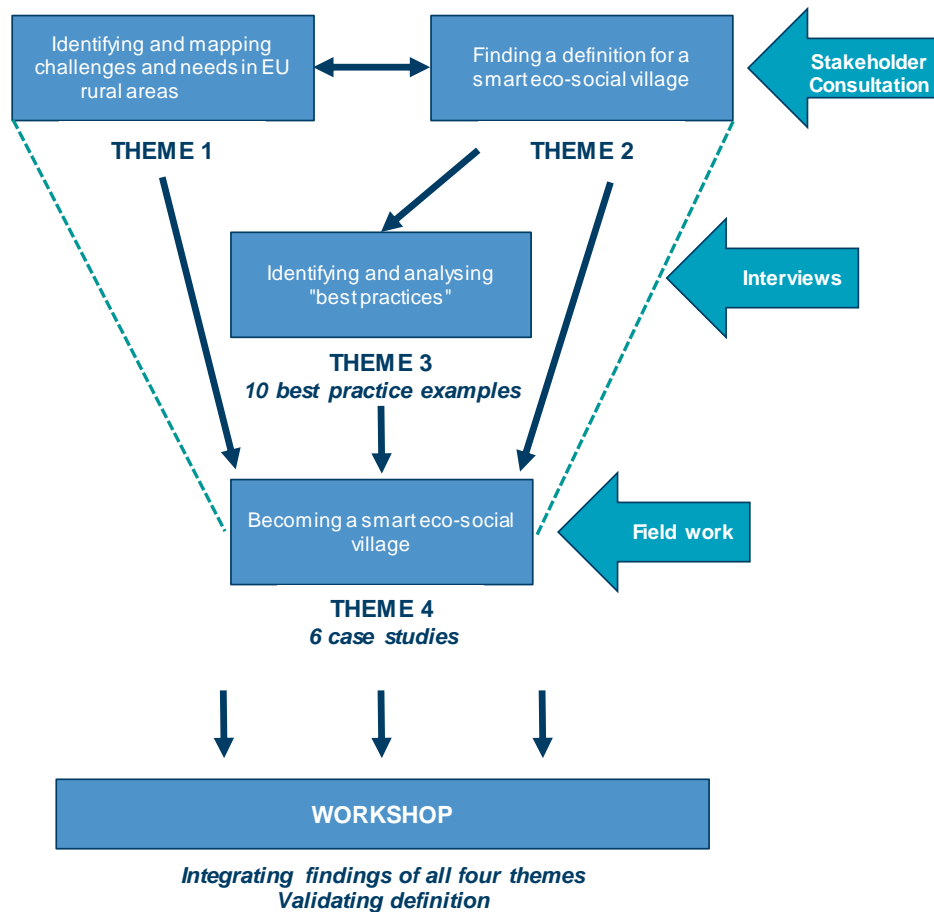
Identifying and mapping challenges and needs in EU rural areas

Finding a definition for a smart eco-social village

Stakeholder Consultation

THEME 1

THEME 2

Identifying and analysing "best practices"

Interviews

THEME 3
10 best practice examples

Becoming a smart eco-social village

Field work

THEME 4
6 case studies

WORKSHOP

Integrating findings of all four themes
Validating definition